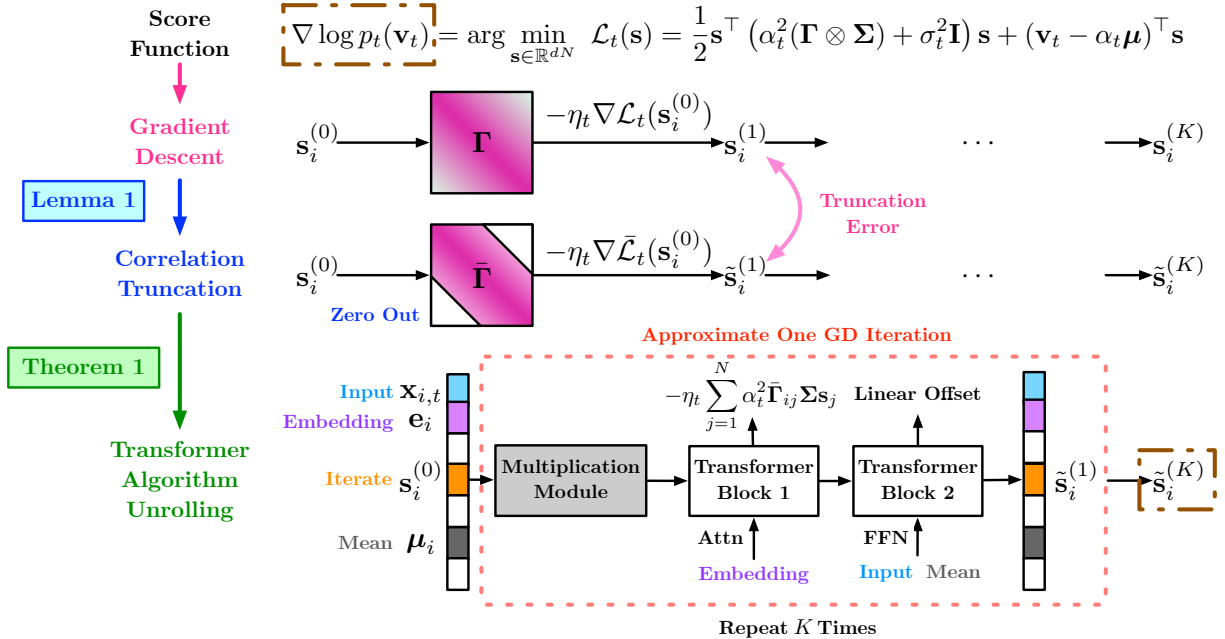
Score Function

$\nabla \log p_t(\mathbf{v}_t) = \arg\min_{\mathbf{s}\in\mathbb{R}^{dN}} \mathcal{L}_t(\mathbf{s}) = \frac{1}{2}\mathbf{s}^\top \left(\alpha_t^2(\mathbf{\Gamma}\otimes\mathbf{\Sigma}) + \sigma_t^2\mathbf{I}\right)\mathbf{s} + (\mathbf{v}_t - \alpha_t\boldsymbol{\mu})^\top \mathbf{s}$

Gradient Descent

$\mathbf{s}_i^{(0)}$ $\mathbf{\Gamma}$ $-\eta_t\nabla\mathcal{L}_t(\mathbf{s}_i^{(0)})$ $\mathbf{s}_i^{(1)}$ $\cdots$ $\mathbf{s}_i^{(K)}$

Lemma 1

Truncation Error

Correlation Truncation

$\mathbf{s}_i^{(0)}$ $\bar{\mathbf{\Gamma}}$ $-\eta_t\nabla\bar{\mathcal{L}}_t(\mathbf{s}_i^{(0)})$ $\tilde{\mathbf{s}}_i^{(1)}$ $\cdots$ $\tilde{\mathbf{s}}_i^{(K)}$

Zero Out

Approximate One GD Iteration

Theorem 1

Input $\mathbf{x}_{i,t}$

Embedding $\mathbf{e}_i$

Iterate $\mathbf{s}_i^{(0)}$

Mean $\boldsymbol{\mu}_i$

$-\eta_t\sum_{j=1}^{N}\alpha_t^2\bar{\mathbf{\Gamma}}_{ij}\mathbf{\Sigma}\mathbf{s}_j$

Linear Offset

Transformer Algorithm Unrolling

Multiplication Module

Transformer Block 1

Transformer Block 2

$\tilde{\mathbf{s}}_i^{(1)}$ $\tilde{\mathbf{s}}_i^{(K)}$

Attn

FFN

Embedding

Input Mean

Repeat $K$ Times